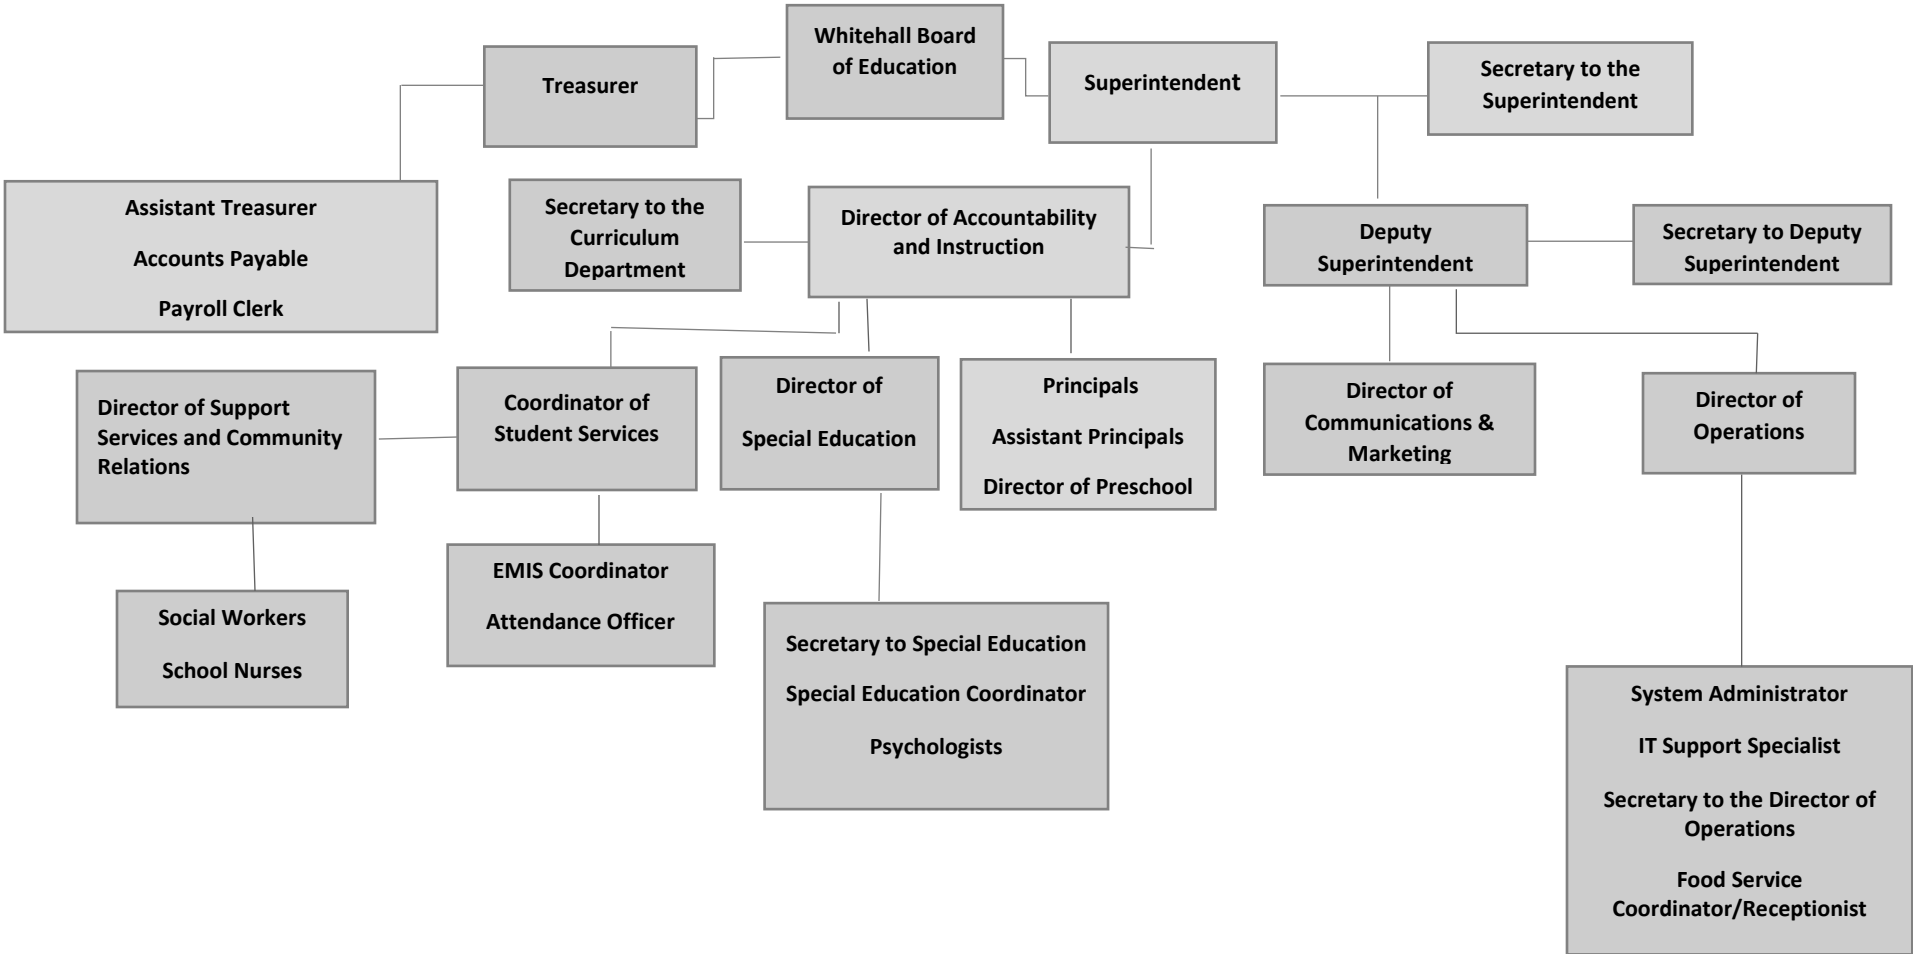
Whitehall Board of Education

Treasurer

Superintendent

Secretary to the Superintendent

Assistant Treasurer

Accounts Payable

Payroll Clerk

Secretary to the Curriculum Department

Director of Accountability and Instruction

Deputy Superintendent

Secretary to Deputy Superintendent

Director of Support Services and Community Relations

Coordinator of Student Services

Director of Special Education

Principals

Assistant Principals

Director of Preschool

Director of Communications & Marketing

Director of Operations

Social Workers

School Nurses

EMIS Coordinator

Attendance Officer

Secretary to Special Education

Special Education Coordinator

Psychologists

System Administrator

IT Support Specialist

Secretary to the Director of Operations

Food Service Coordinator/Receptionist